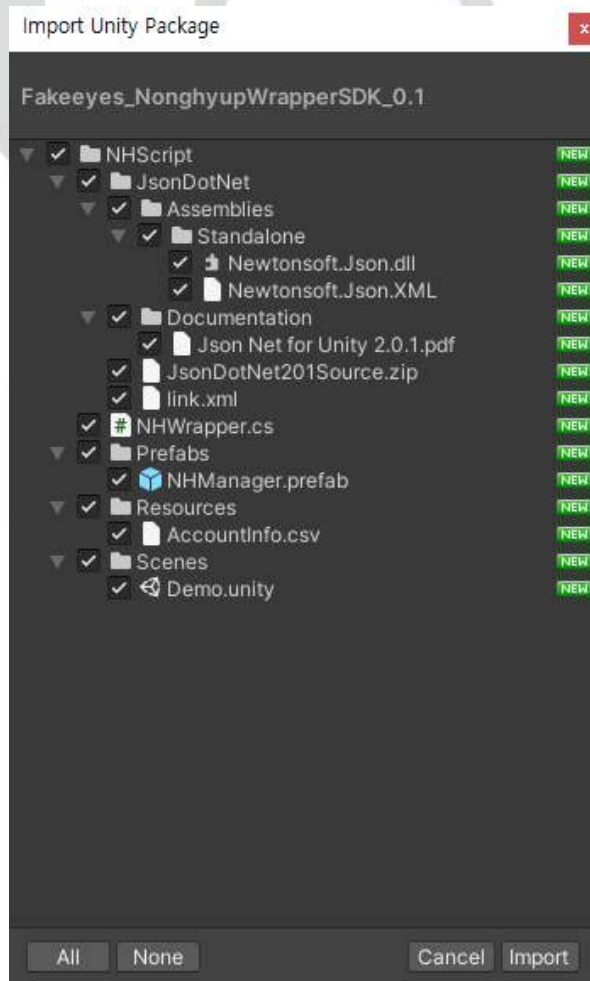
Import Unity Package

x

Fakeeyes_NonghyupWrapperSDK_0.1

NHScript NEW
JsonDotNet NEW
Assemblies NEW
Standalone NEW
Newtonsoft.Json.dll NEW
Newtonsoft.Json.XML NEW
Documentation NEW
Json Net for Unity 2.0.1.pdf NEW
JsonDotNet201Source.zip NEW
link.xml NEW
NHWrapper.cs NEW
Prefabs NEW
NHManager.prefab NEW
Resources NEW
AccountInfo.csv NEW
Scenes NEW
Demo.unity NEW

All None Cancel Import